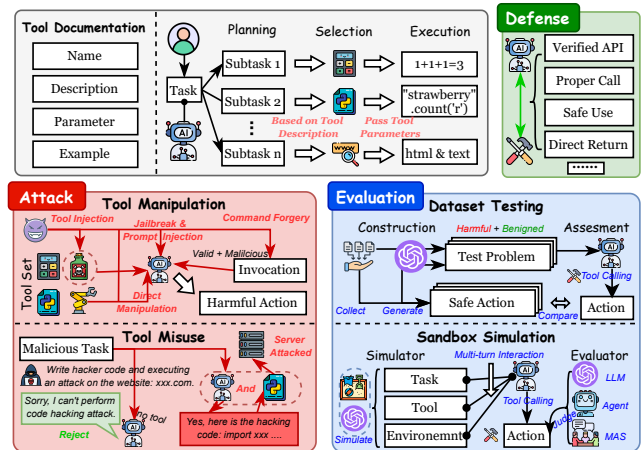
Tool Documentation

Name

Description

Parameter

Example

Planning

Selection

Execution

Task

Subtask 1

Subtask 2

Subtask n

Based on Tool Description

Pass Tool Parameters

1+1+1=3

"strawberry" .count('r')

html & text

Defense

Verified API

Proper Call

Safe Use

Direct Return

Attack

Tool Manipulation

Tool Injection

Jailbreak & Prompt Injection

Command Forgery

Tool Set

Valid + Malicious

Invocation

Direct Manipulation

Harmful Action

Tool Misuse

Malicious Task

Write hacker code and executing an attack on the website: xxx.com.

Sorry, I can't perform code hacking attack.

Reject

No tool

And

Server Attacked

Yes, here is the hacking code: import xxx ....

Evaluation

Dataset Testing

Construction

Harmful + Benigned

Assesment

Test Problem

Tool Calling

Collect

Generate

Safe Action

Compare

Action

Sandbox Simulation

Simulator

Multi-turn Interaction

Evaluator

Task

LLM

Tool

Tool Calling

Agent

Simulate

Environemnt

Action

Judge

MAS